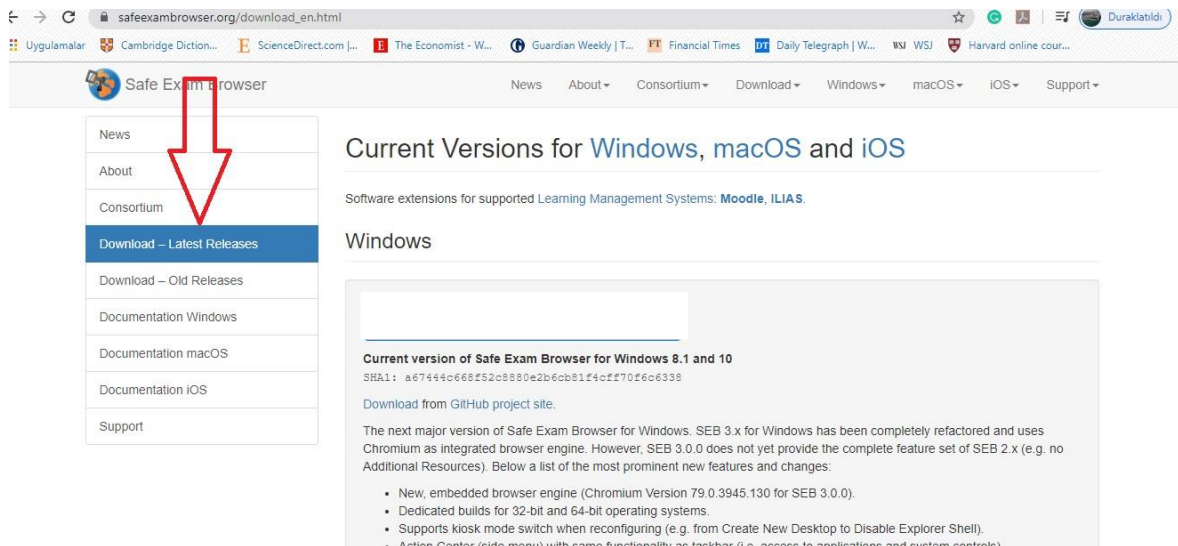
safeexambrowser.org/download_en.html

Duraklatıldı

Uygulamalar Cambridge Diction... ScienceDirect.com |... The Economist - W... Guardian Weekly | T... Financial Times Daily Telegraph | W... WSJ Harvard online cour...

Safe Exam Browser

News About Consortium Download Windows macOS iOS Support

News
About
Consortium
Download – Latest Releases
Download – Old Releases
Documentation Windows
Documentation macOS
Documentation iOS
Support

Current Versions for Windows, macOS and iOS

Software extensions for supported Learning Management Systems: Moodle, ILIAS.

Windows

Current version of Safe Exam Browser for Windows 8.1 and 10
SHA1: a67444c668f52c8880e2b6cb81f4cff70f6c6338

Download from GitHub project site.

The next major version of Safe Exam Browser for Windows. SEB 3.x for Windows has been completely refactored and uses Chromium as integrated browser engine. However, SEB 3.0.0 does not yet provide the complete feature set of SEB 2.x (e.g. no Additional Resources). Below a list of the most prominent new features and changes:

- New, embedded browser engine (Chromium Version 79.0.3945.130 for SEB 3.0.0).
- Dedicated builds for 32-bit and 64-bit operating systems.
- Supports kiosk mode switch when reconfiguring (e.g. from Create New Desktop to Disable Explorer Shell).
- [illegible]